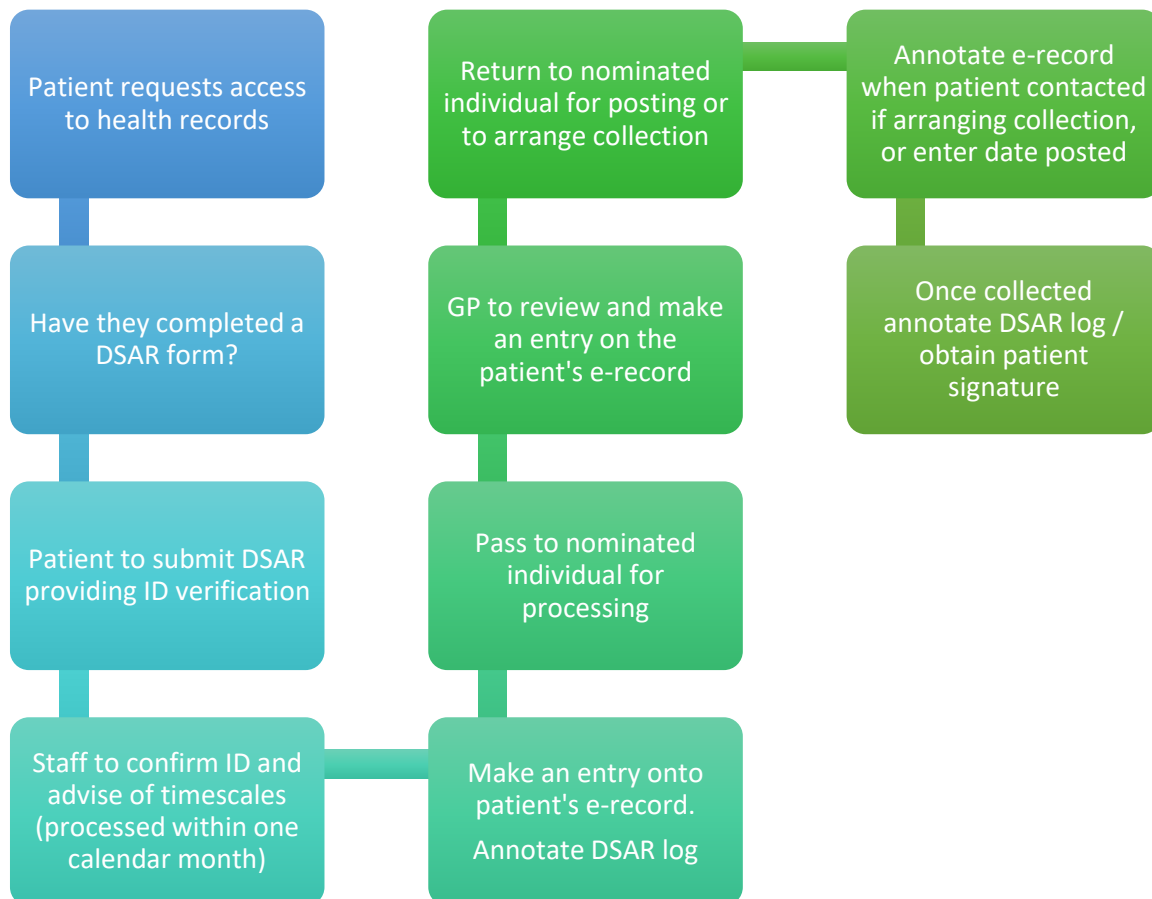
Patient requests access to health records

Have they completed a DSAR form?

Patient to submit DSAR providing ID verification

Staff to confirm ID and advise of timescales (processed within one calendar month)

Make an entry onto patient's e-record.

Annotate DSAR log

Pass to nominated individual for processing

GP to review and make an entry on the patient's e-record

Return to nominated individual for posting or to arrange collection

Annotate e-record when patient contacted if arranging collection, or enter date posted

Once collected annotate DSAR log / obtain patient signature